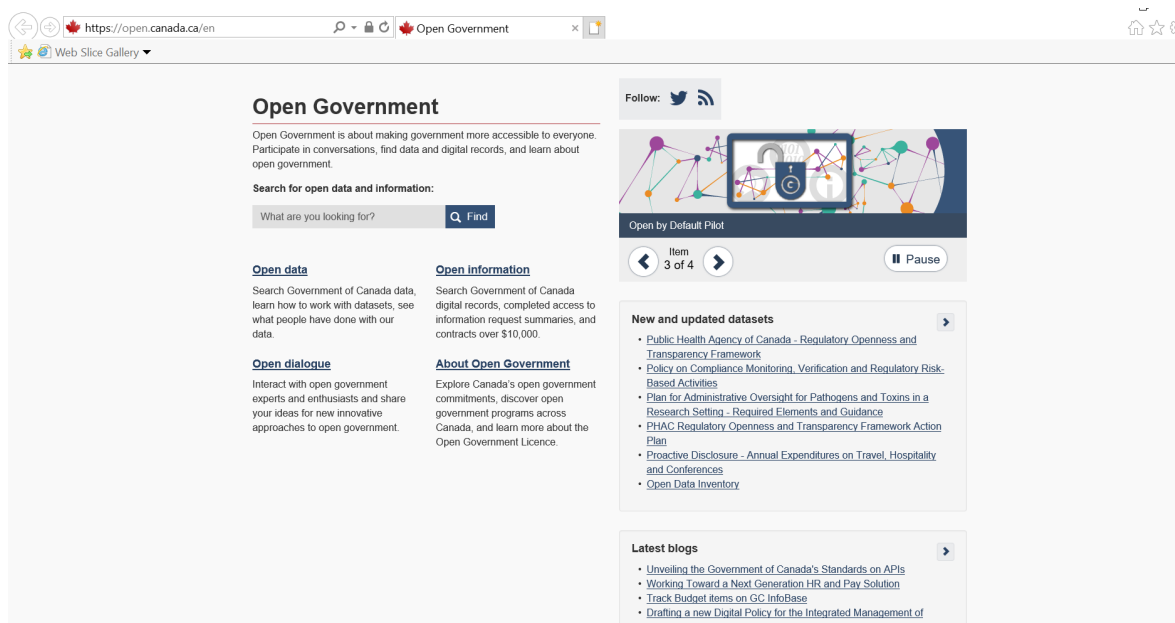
https://open.canada.ca/en
Open Government
Web Slice Gallery

Open Government

Open Government is about making government more accessible to everyone. Participate in conversations, find data and digital records, and learn about open government.

Search for open data and information:

What are you looking for? Find

Open data

Search Government of Canada data, learn how to work with datasets, see what people have done with our data.

Open information

Search Government of Canada digital records, completed access to information request summaries, and contracts over $10,000.

Open dialogue

Interact with open government experts and enthusiasts and share your ideas for new innovative approaches to open government.

About Open Government

Explore Canada's open government commitments, discover open government programs across Canada, and learn more about the Open Government Licence.

Follow:

Open by Default Pilot

Item 3 of 4

Pause

New and updated datasets

- Public Health Agency of Canada - Regulatory Openness and Transparency Framework
- Policy on Compliance Monitoring, Verification and Regulatory Risk-Based Activities
- Plan for Administrative Oversight for Pathogens and Toxins in a Research Setting - Required Elements and Guidance
- PHAC Regulatory Openness and Transparency Framework Action Plan
- Proactive Disclosure - Annual Expenditures on Travel, Hospitality and Conferences
- Open Data Inventory

Latest blogs

- Unveiling the Government of Canada's Standards on APIs
- Working Toward a Next Generation HR and Pay Solution
- Track Budget items on GC InfoBase
- Drafting a new Digital Policy for the Integrated Management of